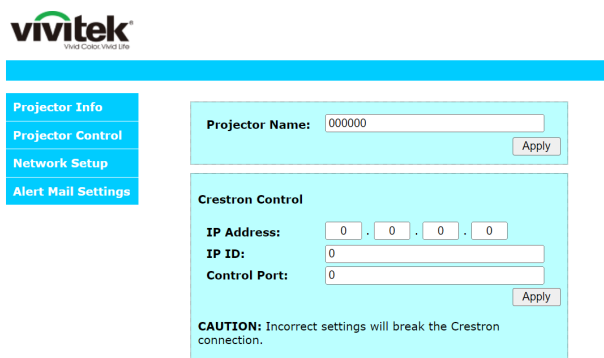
vivitek®
Vivid Color. Vivid Life

Projector Info
Projector Control
Network Setup
Alert Mail Settings

Projector Name: 000000
Apply

Crestron Control

IP Address: 0 . 0 . 0 . 0
IP ID: 0
Control Port: 0
Apply

CAUTION: Incorrect settings will break the Crestron connection.